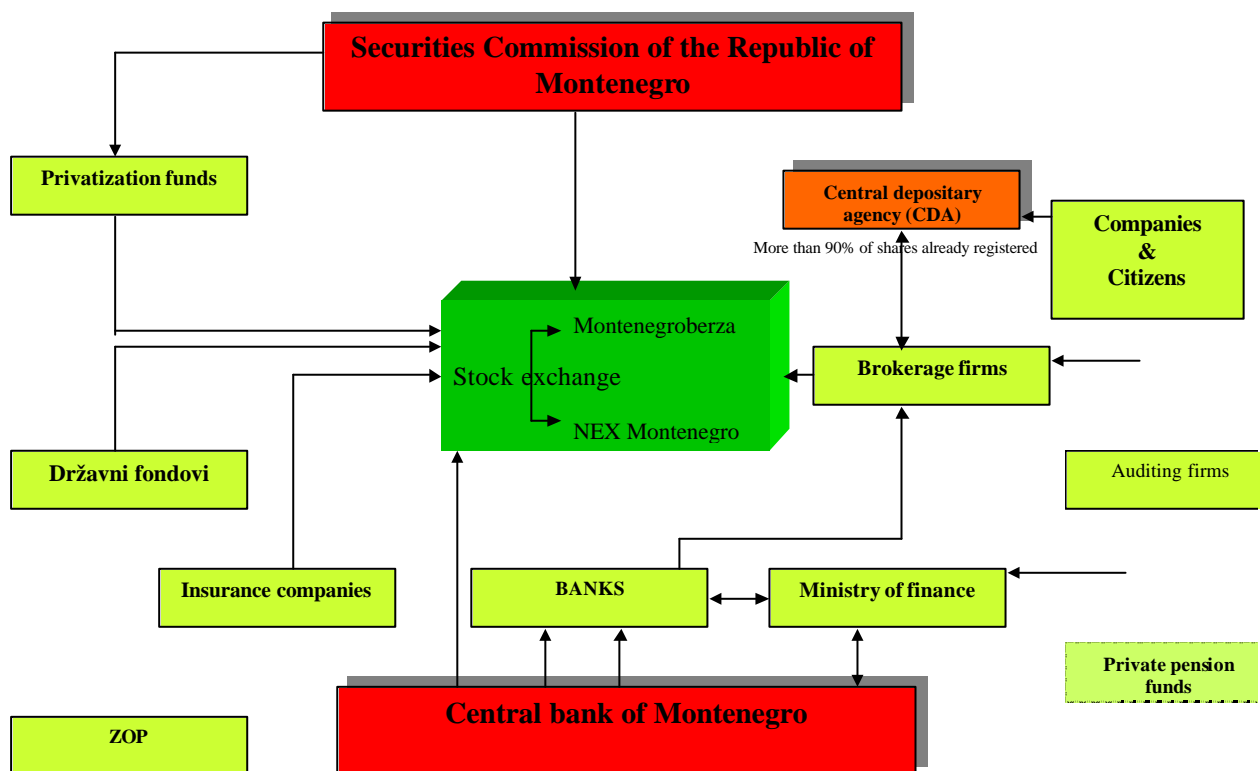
Securities Commission of the Republic of Montenegro

Privatization funds

Central depositary agency (CDA)

More than 90% of shares already registered

Companies & Citizens

Montenegroberza

Stock exchange

NEX Montenegro

Brokerage firms

Državni fondovi

Auditing firms

Insurance companies

BANKS

Ministry of finance

Private pension funds

Central bank of Montenegro

ZOP